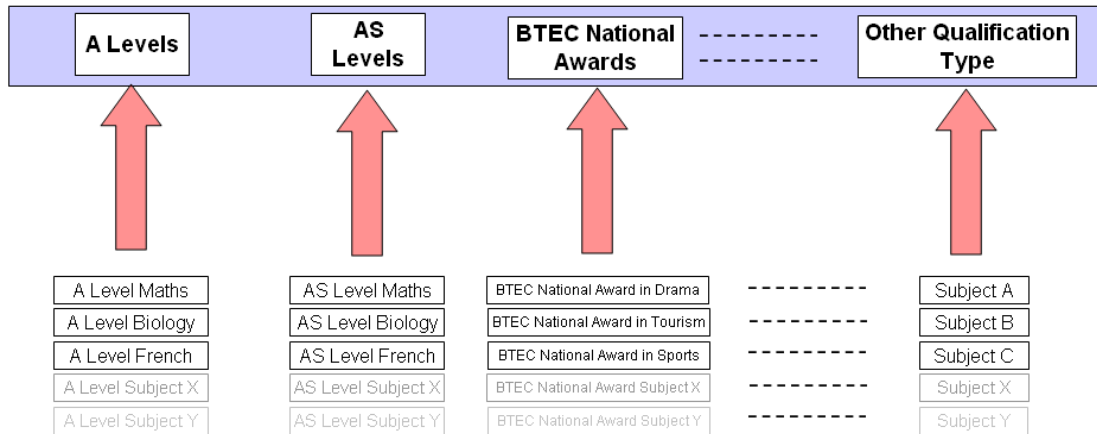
A Levels

AS Levels

BTEC National Awards

---------
---------

Other Qualification Type

A Level Maths
A Level Biology
A Level French
A Level Subject X
A Level Subject Y

AS Level Maths
AS Level Biology
AS Level French
AS Level Subject X
AS Level Subject Y

BTEC National Award in Drama
BTEC National Award in Tourism
BTEC National Award in Sports
BTEC National Award Subject X
BTEC National Award Subject Y

---------
---------
---------
---------
---------

Subject A
Subject B
Subject C
Subject X
Subject Y